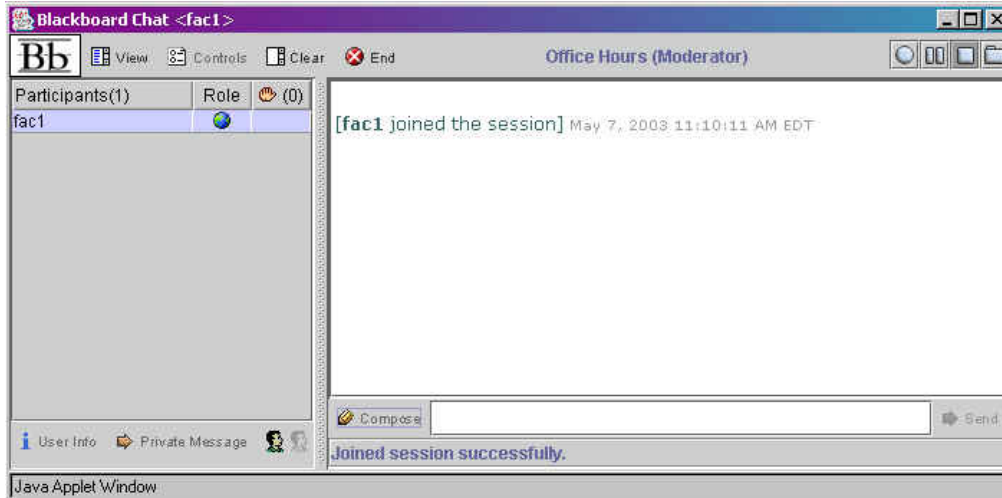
Blackboard Chat <fac1>

Bb View Controls Clear End Office Hours (Moderator)

| Participants(1) | Role | (0) |
|---|---|---|
| fac1 | | |

[fac1 joined the session] May 7, 2003 11:10:11 AM EDT

User Info Private Message

Compose Send

Joined session successfully.

Java Applet Window